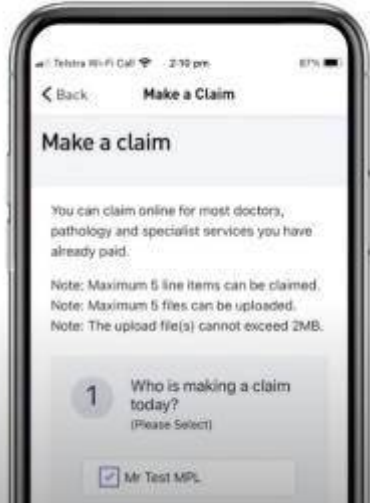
Telstra Wi-Fi Call 2:10 pm 87%

< Back Make a Claim

Make a claim

You can claim online for most doctors, pathology and specialist services you have already paid.

Note: Maximum 5 line items can be claimed.
Note: Maximum 5 files can be uploaded.
Note: The upload file(s) cannot exceed 2MB.

1 Who is making a claim today?
(Please Select)

Mr Test MPL